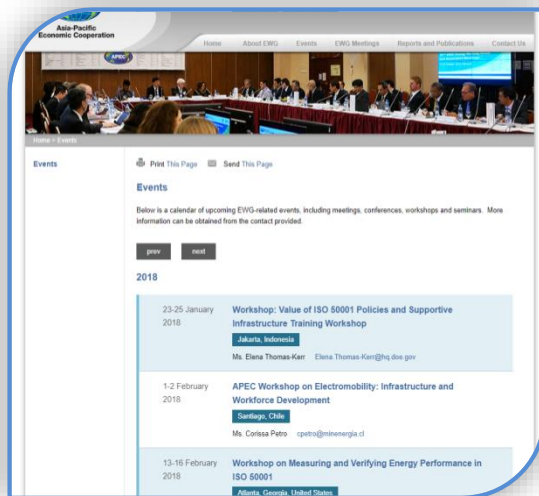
Asia-Pacific Economic Cooperation

Home About EWG Events EWG Meetings Reports and Publications Contact Us

APEC

Home > Events

Events

Print This Page Send This Page

Events

Below is a calendar of upcoming EWG-related events, including meetings, conferences, workshops and seminars. More information can be obtained from the contact provided.

prev next

2018

23-25 January 2018

Workshop: Value of ISO 50001 Policies and Supportive Infrastructure Training Workshop

Jakarta, Indonesia

Ms. Elena Thomas-Kerr Elena.Thomas-Kerr@hq.doe.gov

1-2 February 2018

APEC Workshop on Electromobility: Infrastructure and Workforce Development

Santiago, Chile

Ms. Corissa Petro cpetro@minenergia.cl

13-16 February 2018

Workshop on Measuring and Verifying Energy Performance in ISO 50001

Atlanta, Georgia, United States